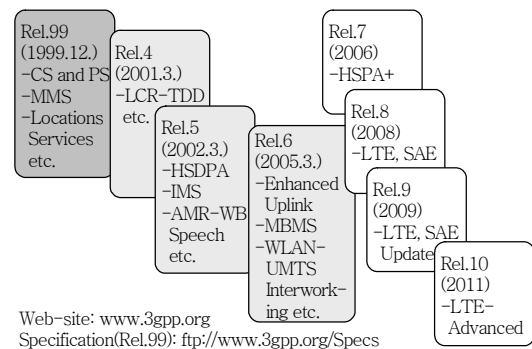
Rel.99
(1999.12.)
-CS and PS
-MMS
-Locations Services etc.

Rel.4
(2001.3.)
-LCR-TDD etc.

Rel.5
(2002.3.)
-HSDPA
-IMS
-AMR-WB Speech etc.

Rel.6
(2005.3.)
-Enhanced Uplink
-MBMS
-WLAN-UMTS Interworking etc.

Rel.7
(2006)
-HSPA+

Rel.8
(2008)
-LTE, SAE

Rel.9
(2009)
-LTE, SAE Update

Rel.10
(2011)
-LTE-Advanced

Web-site: www.3gpp.org
Specification(Rel.99): ftp://www.3gpp.org/Specs